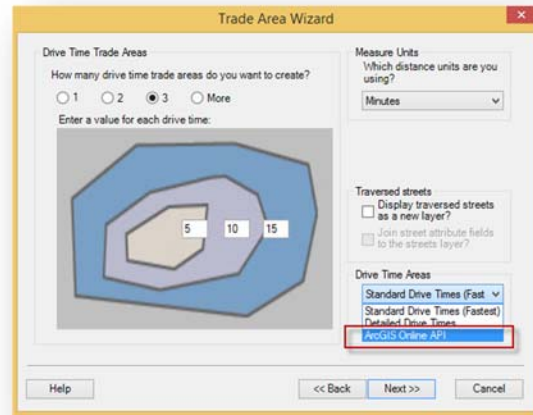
Trade Area Wizard

Drive Time Trade Areas

How many drive time trade areas do you want to create?

1 2 3 More

Enter a value for each drive time:

5 10 15

Measure Units

Which distance units are you using?

Minutes

Traversed streets

Display traversed streets as a new layer?

Join street attribute fields to the streets layer?

Drive Time Areas

Standard Drive Times (Fast

Standard Drive Times (Fastest)

Detailed Drive Times

ArcGIS Online API

Help

<< Back

Next >>

Cancel